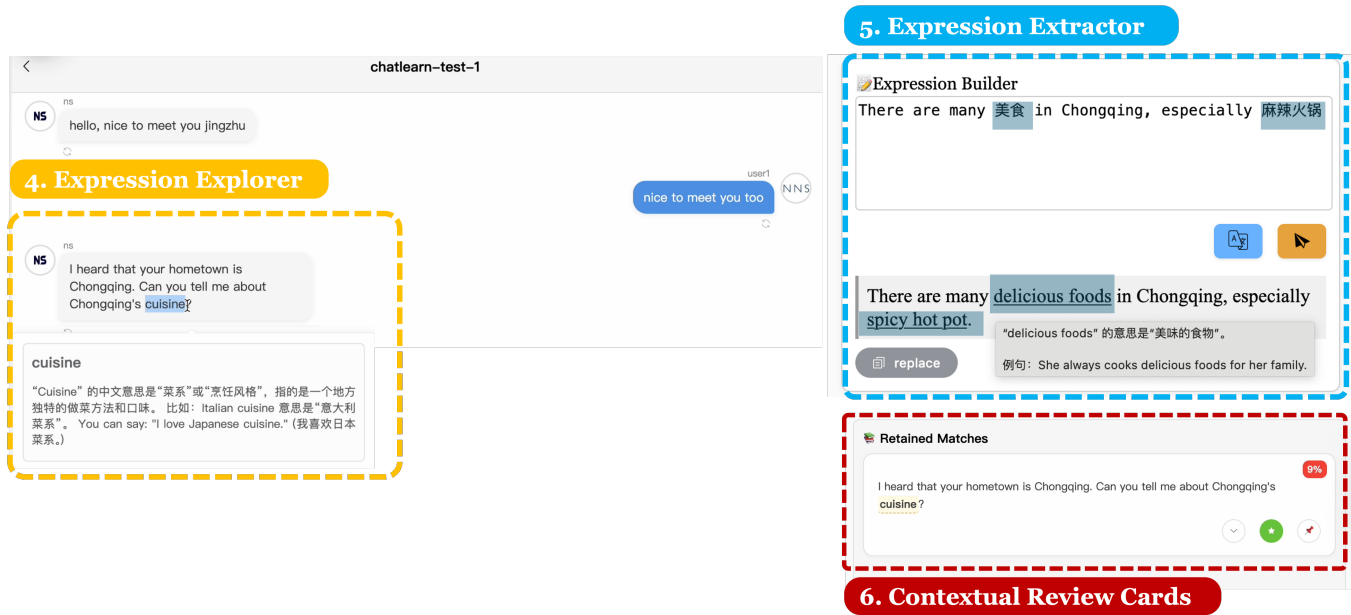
chatlearn-test-1

NS
ns
hello, nice to meet you jingzhu

4. Expression Explorer

user1
nice to meet you too
NNS

NS
ns
I heard that your hometown is Chongqing. Can you tell me about Chongqing's cuisine?

cuisine
“Cuisine” 的中文意思是“菜系”或“烹饪风格”，指的是一个地方独特的做菜方法和口味。 比如：Italian cuisine 意思是“意大利菜系”。 You can say: "I love Japanese cuisine." (我喜欢日本菜系。)

5. Expression Extractor

Expression Builder
There are many 美食 in Chongqing, especially 麻辣火锅

There are many delicious foods in Chongqing, especially spicy hot pot.
“delicious foods” 的意思是“美味的食物”。
例句：She always cooks delicious foods for her family.
replace

Retained Matches
9%
I heard that your hometown is Chongqing. Can you tell me about Chongqing's cuisine?

6. Contextual Review Cards